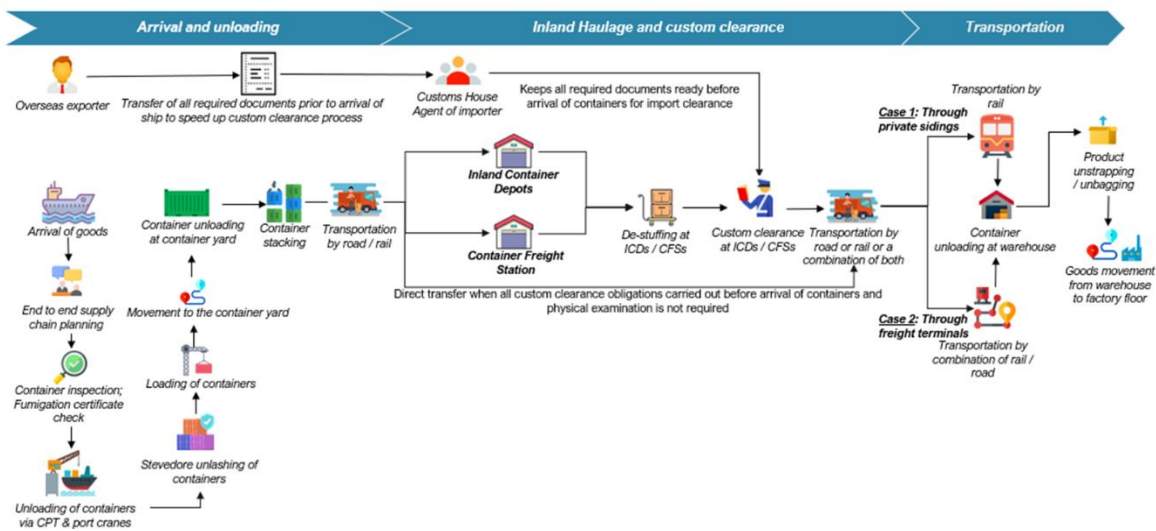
Arrival and unloading

Inland Haulage and custom clearance

Transportation

Overseas exporter

Transfer of all required documents prior to arrival of ship to speed up custom clearance process

Customs House Agent of importer

Keeps all required documents ready before arrival of containers for import clearance

Arrival of goods

End to end supply chain planning

Container inspection; Fumigation certificate check

Unloading of containers via CPT & port cranes

Stevedore unlashing of containers

Loading of containers

Movement to the container yard

Container unloading at container yard

Container stacking

Transportation by road / rail

Inland Container Depots

Container Freight Station

De-stuffing at ICDs / CFSs

Custom clearance at ICDs / CFSs

Transportation by road or rail or a combination of both

Direct transfer when all custom clearance obligations carried out before arrival of containers and physical examination is not required

Case 1: Through private sidings

Transportation by rail

Case 2: Through freight terminals

Transportation by combination of rail / road

Container unloading at warehouse

Product unstrapping / unbagging

Goods movement from warehouse to factory floor